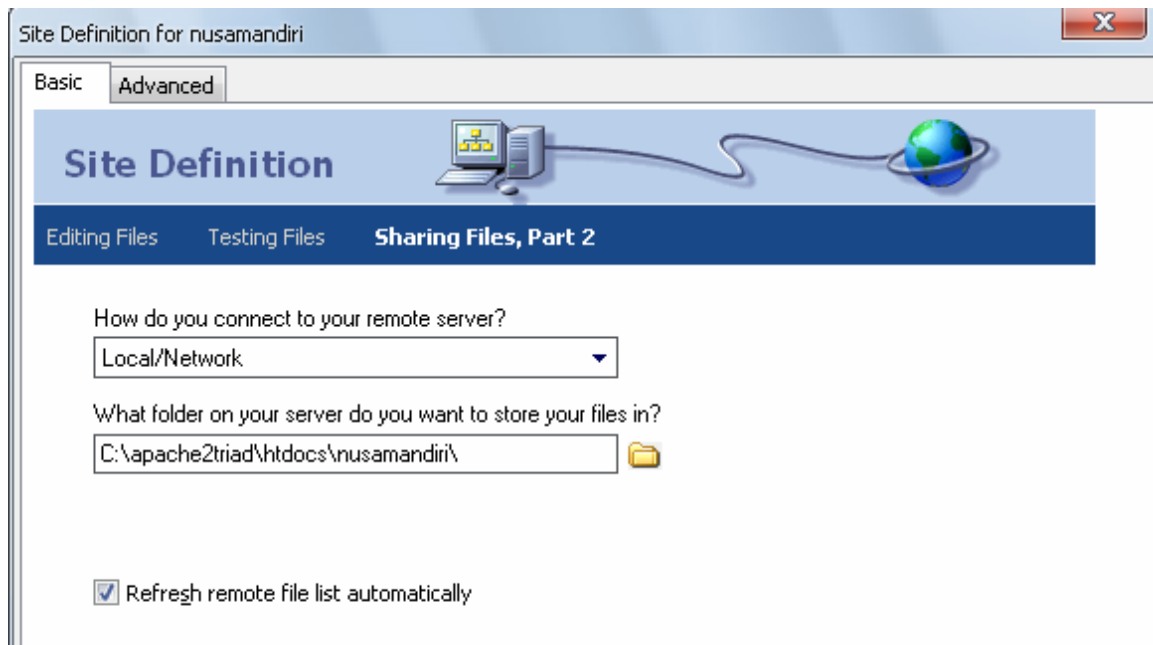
Site Definition for nusamandiri

Basic | Advanced

Site Definition

Editing Files | Testing Files | Sharing Files, Part 2

How do you connect to your remote server?

Local/Network

What folder on your server do you want to store your files in?

C:\apache2triad\htdocs\nusamandiri\

Refresh remote file list automatically